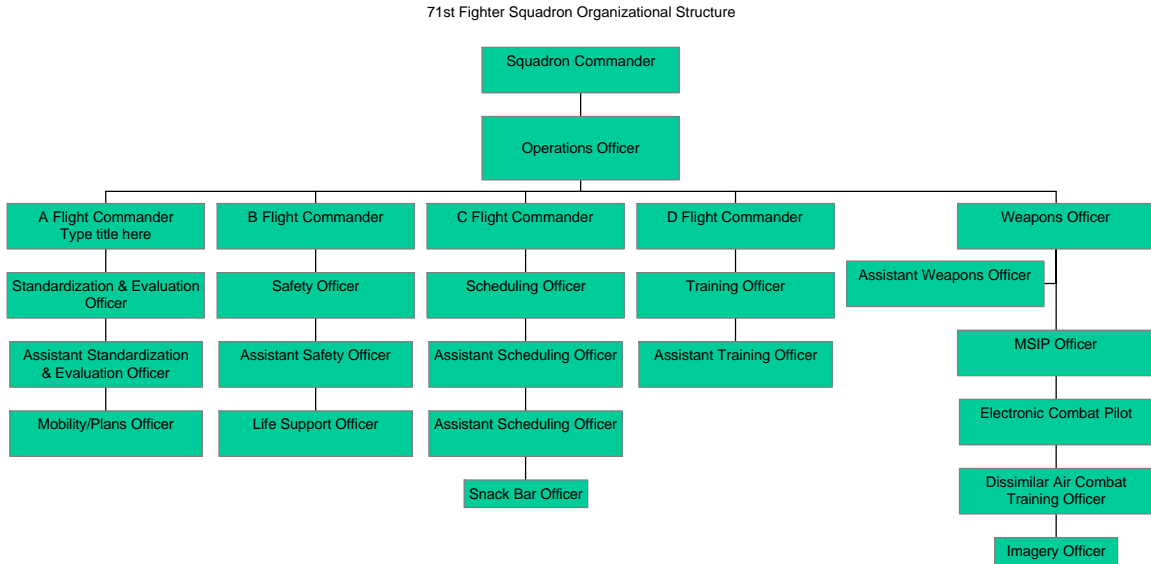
71st Fighter Squadron Organizational Structure

Squadron Commander

Operations Officer

A Flight Commander
Type title here

Standardization & Evaluation Officer

Assistant Standardization & Evaluation Officer

Mobility/Plans Officer

B Flight Commander

Safety Officer

Assistant Safety Officer

Life Support Officer

C Flight Commander

Scheduling Officer

Assistant Scheduling Officer

Assistant Scheduling Officer

Snack Bar Officer

D Flight Commander

Training Officer

Assistant Training Officer

Weapons Officer

Assistant Weapons Officer

MSIP Officer

Electronic Combat Pilot

Dissimilar Air Combat Training Officer

Imagery Officer